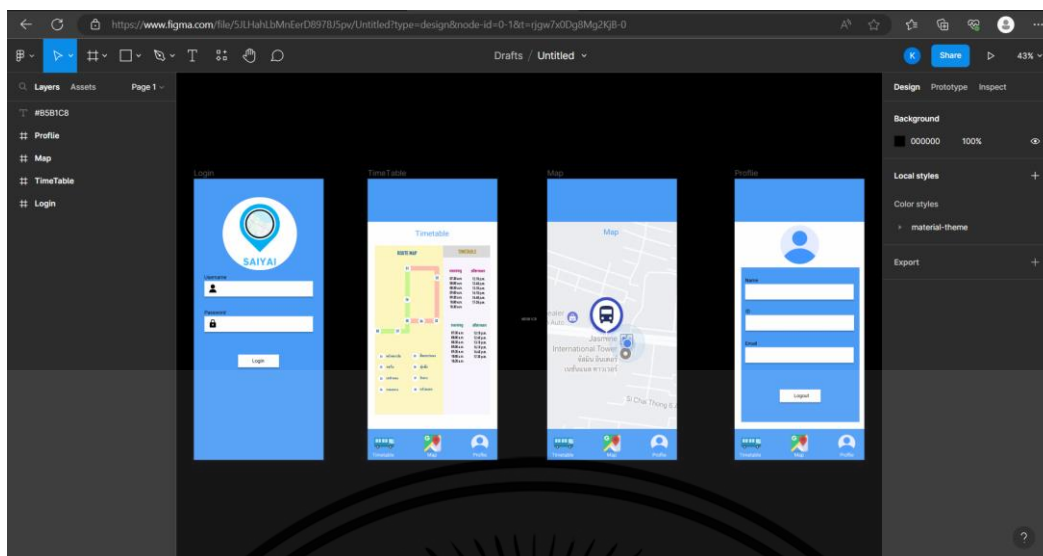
https://www.figma.com/file/5JLHahLbMnEerD8978J5pv/Untitled?type=design&node-id=0-1&t=rjgw7x0Dg8Mg2KjB-0

Drafts / Untitled

Share

43%

Layers Assets Page 1

#85B1C8

Profile

Map

TimeTable

Login

Design Prototype Inspect

Background

000000 100%

Local styles

Color styles

material-theme

Export

Login

SAIYAI

Username

Password

Login

TimeTable

Timetable

ROUTE MAP

SCHEDULE

Map

Map

Jasmine International Tower

Si Chai Thong 8

Profile

Name

ID

Email

Logout

Timetable Map Profile

Timetable Map Profile

Timetable Map Profile

?